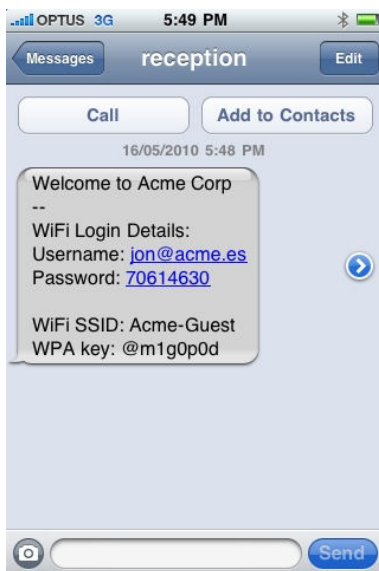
OPTUS 3G 5:49 PM

Messages reception Edit

Call Add to Contacts

16/05/2010 5:48 PM

Welcome to Acme Corp
--
WiFi Login Details:
Username: jon@acme.es
Password: 70614630

WiFi SSID: Acme-Guest
WPA key: @m1g0p0d

Send